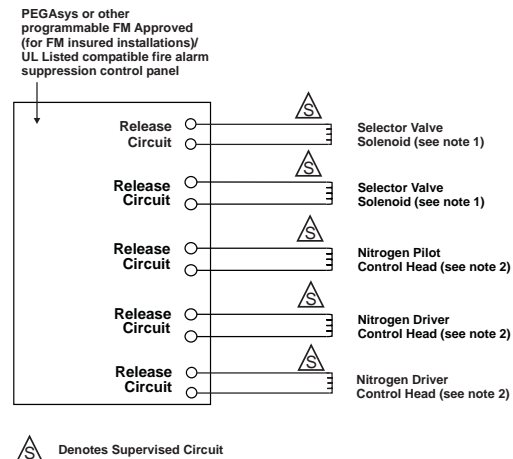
PEGAsys or other programmable FM Approved (for FM insured installations)/ UL Listed compatible fire alarm suppression control panel

Release Circuit

S

Selector Valve Solenoid (see note 1)

Release Circuit

S

Selector Valve Solenoid (see note 1)

Release Circuit

S

Nitrogen Pilot Control Head (see note 2)

Release Circuit

S

Nitrogen Driver Control Head (see note 2)

Release Circuit

S

Nitrogen Driver Control Head (see note 2)

S Denotes Supervised Circuit